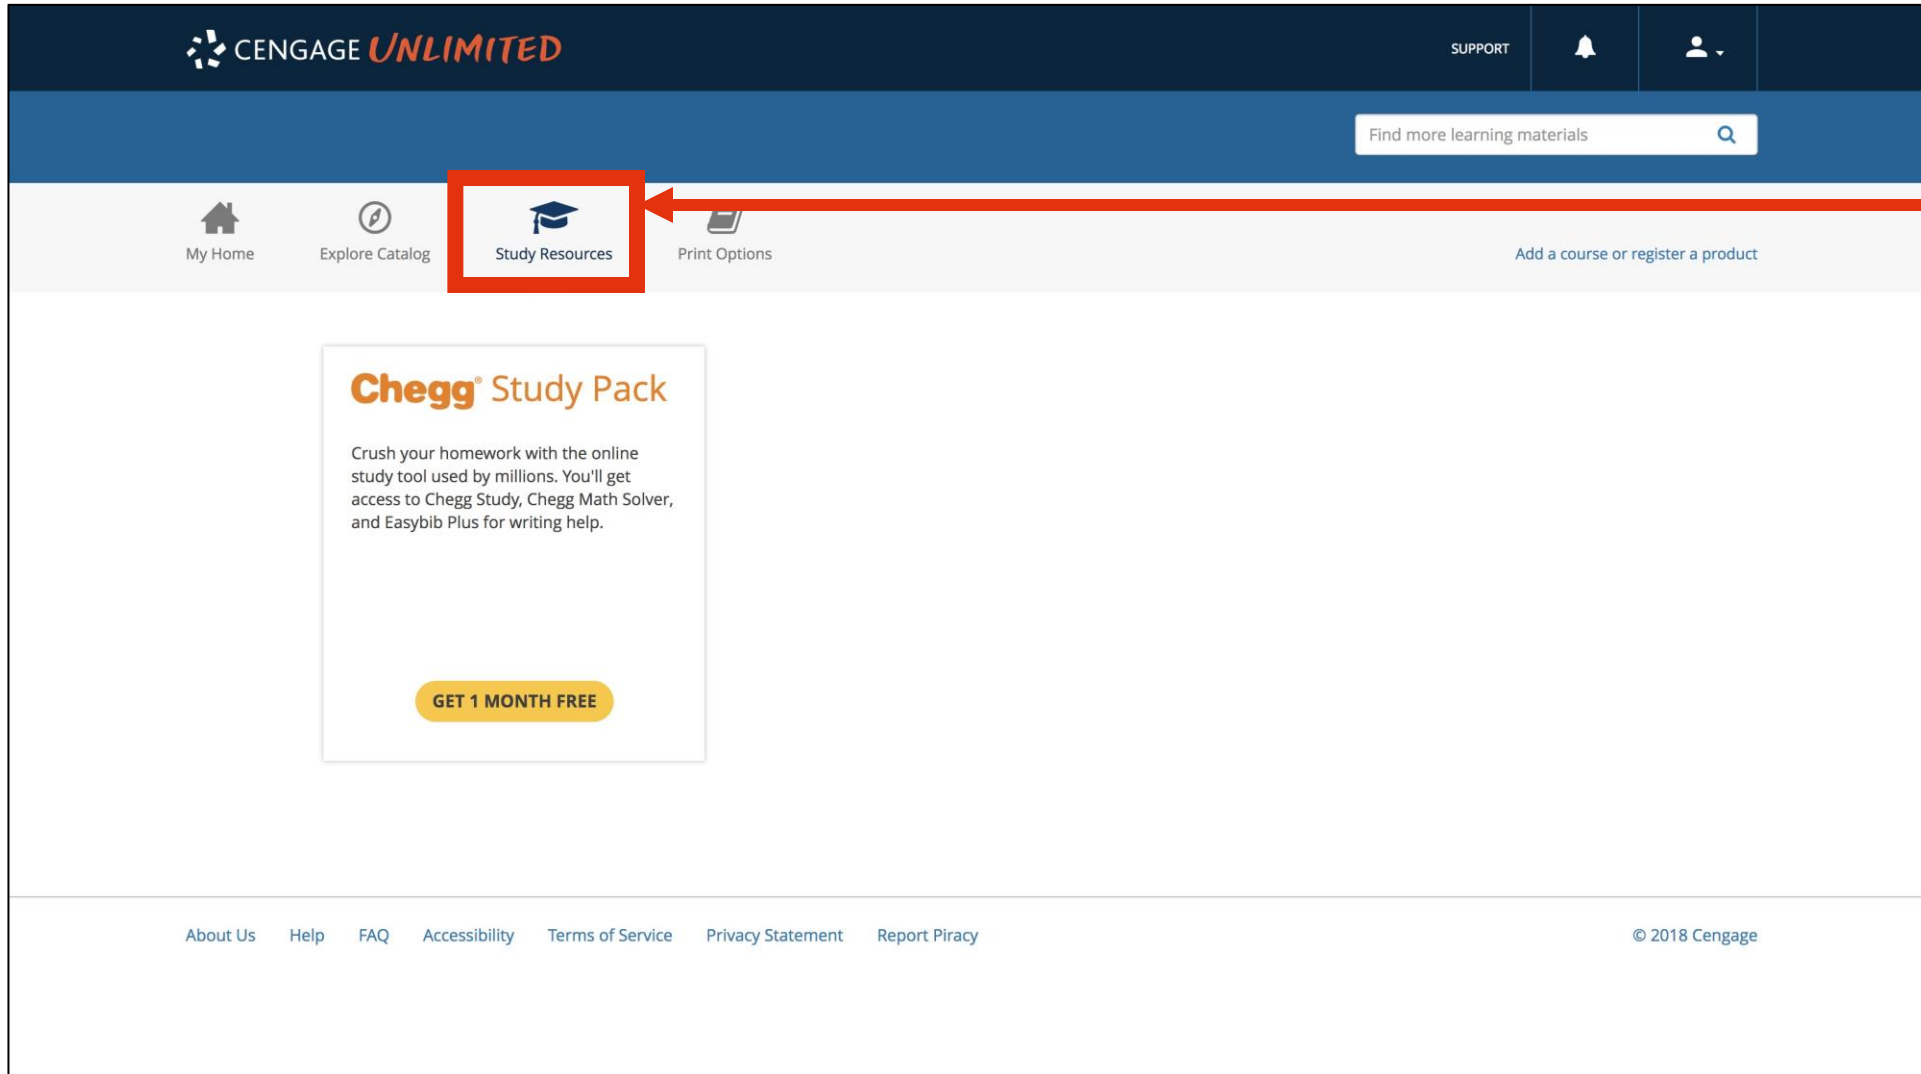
CENGAGE UNLIMITED

SUPPORT

Find more learning materials

My Home

Explore Catalog

Study Resources

Print Options

Add a course or register a product

Chegg® Study Pack

Crush your homework with the online study tool used by millions. You'll get access to Chegg Study, Chegg Math Solver, and Easybib Plus for writing help.

GET 1 MONTH FREE

About Us Help FAQ Accessibility Terms of Service Privacy Statement Report Piracy

© 2018 Cengage